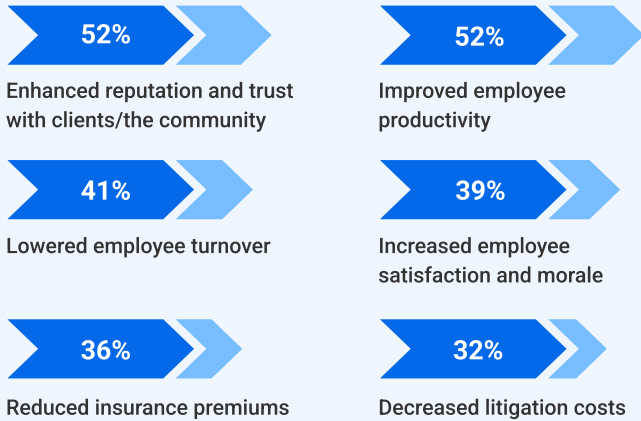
52%

Enhanced reputation and trust with clients/the community

52%

Improved employee productivity

41%

Lowered employee turnover

39%

Increased employee satisfaction and morale

36%

Reduced insurance premiums

32%

Decreased litigation costs